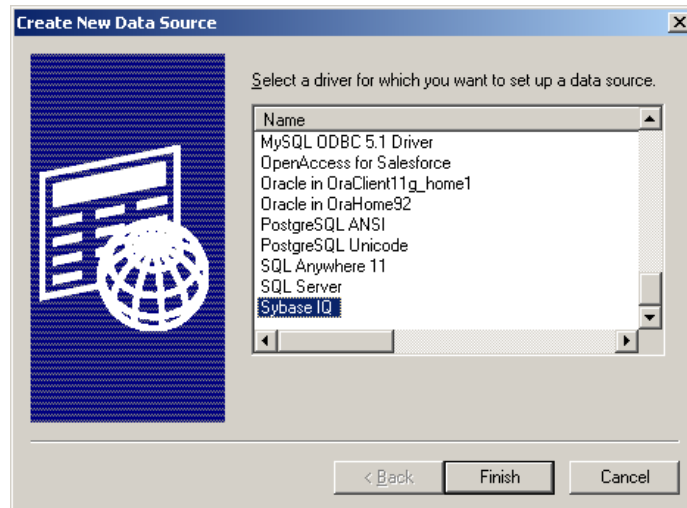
Create New Data Source

Select a driver for which you want to set up a data source.

Name
MySQL ODBC 5.1 Driver
OpenAccess for Salesforce
Oracle in OraClient11g_home1
Oracle in OraHome92
PostgreSQL ANSI
PostgreSQL Unicode
SQL Anywhere 11
SQL Server
Sybase IQ

< Back
Finish
Cancel